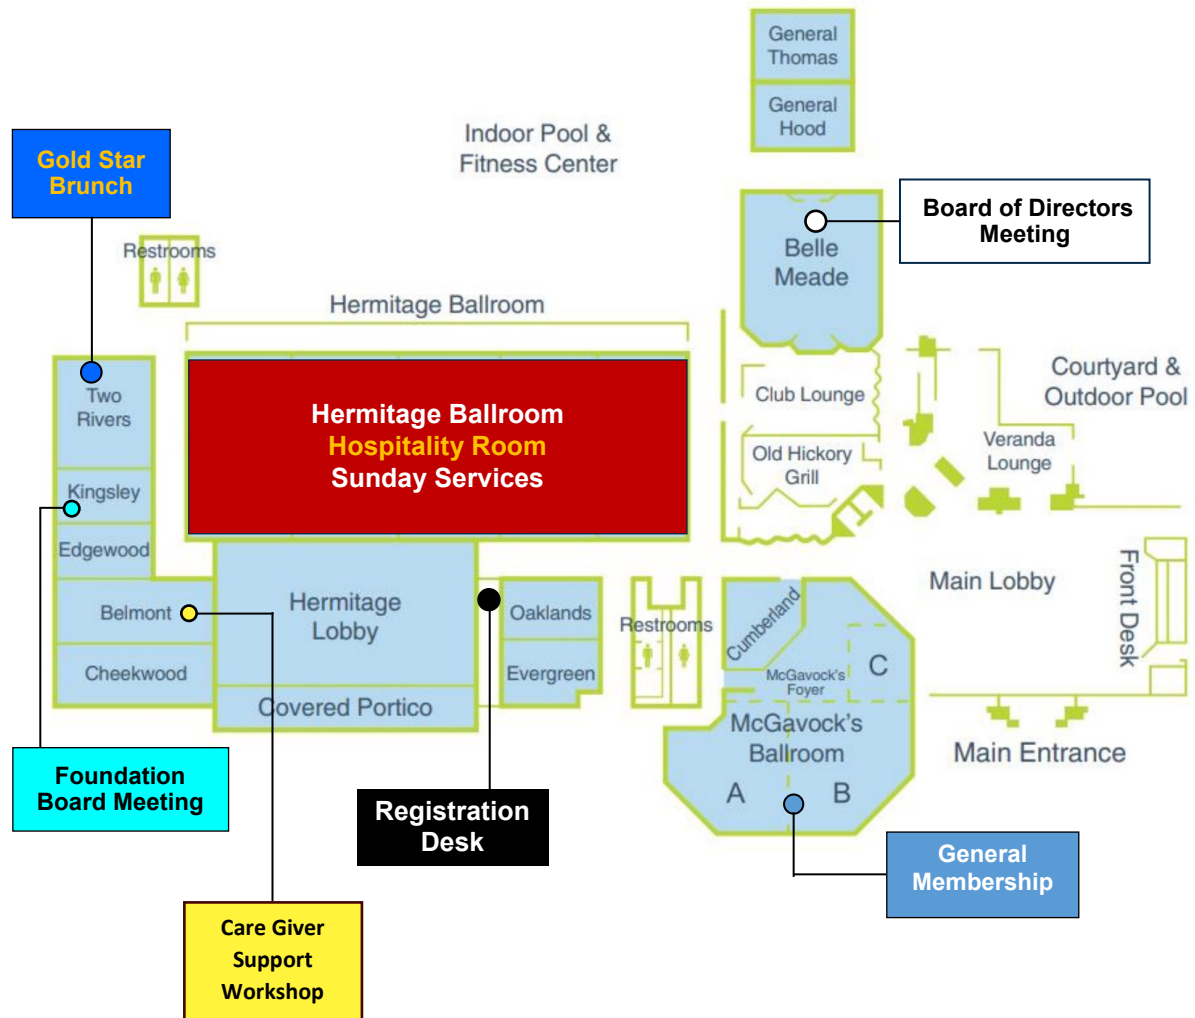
General Thomas

General Hood

Indoor Pool & Fitness Center

Gold Star Brunch

Board of Directors Meeting

Belle Meade

Restrooms

Hermitage Ballroom

Courtyard & Outdoor Pool

Club Lounge

Two Rivers

Hermitage Ballroom
Hospitality Room
Sunday Services

Old Hickory Grill

Veranda Lounge

Kingsley

Edgewood

Main Lobby

Front Desk

Belmont

Hermitage Lobby

Oaklands

Restrooms

Cumberland

Cheekwood

Evergreen

McGavock's Foyer

C

Covered Portico

McGavock's Ballroom

Main Entrance

A

B

Foundation Board Meeting

Registration Desk

General Membership

Care Giver Support Workshop